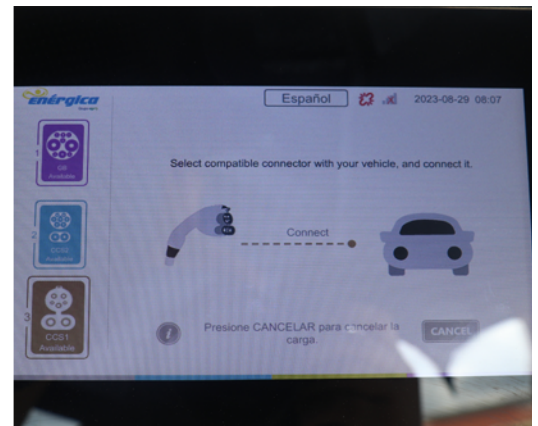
enérgica

Español 2023-08-29 08:07

GB
Available

2
CCS2
Available

3
CCS1
Available

Select compatible connector with your vehicle, and connect it.

Connect

Presione CANCELAR para cancelar la carga.

CANCEL